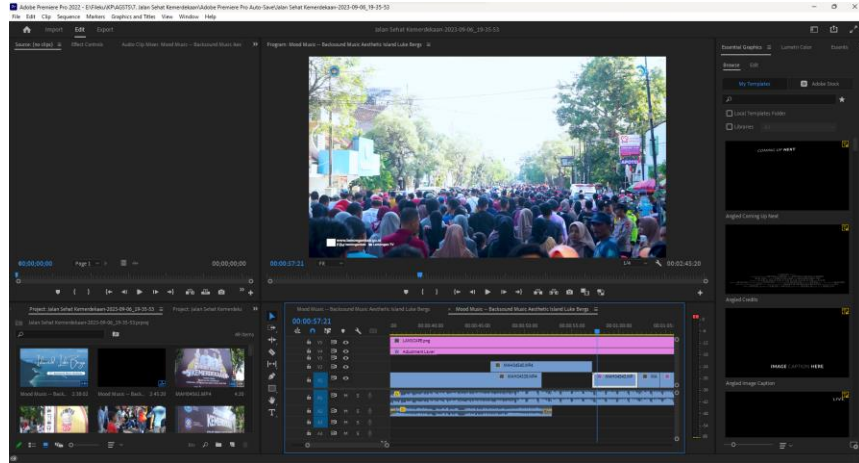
Adobe Premiere Pro 2022 - E:\Fileku\KP\AGUSTUS\7. Jalan Sehat Kemerdekaan\Adobe Premiere Pro Auto-Save\Jalan Sehat Kemerdekaan-2023-09-06_19-35-53

File Edit Clip Sequence Markers Graphics and Titles View Window Help

Import Edit Export

Jalan Sehat Kemerdekaan-2023-09-06_19-35-53

Source: (no clips) Effect Controls Audio Clip Mixer: Mood Music – Backsound Music Aes

Program: Mood Music – Backsound Music Aesthetic Island Luke Bergs

00;00;00;00 Page 1 00;00;00;00

00:00:57:21 Fit 1/4 00:02:45:20

Project: Jalan Sehat Kemerdekaan-2023-09-06_19-35-53 Project: Jalan Sehat Kemerdeka

Jalan Sehat Kemerdekaan-2023-09-06_19-35-53.prproj

40 items

Mood Music – Back... 2:58:02 Mood Music – Back... 2:45:20 MAH09432.MP4 4:20

Mood Music – Backsound Music Aesthetic Island Luke Bergs Mood Music – Backsound Music Aesthetic Island Luke Bergs

00:00:57:21

LOGO OFF.png

Adjustment Layer

MAH09426.MP4

MAH09428.MP4

MAH09430.MP4

Essential Graphics Lumetri Color Effects

Browse Edit

My Templates Adobe Stock

Local Templates Folder

Libraries

COMING UP NEXT

Angled Coming Up Next

Angled Credits

IMAGE CAPTION HERE

Angled Image Caption

LIVE